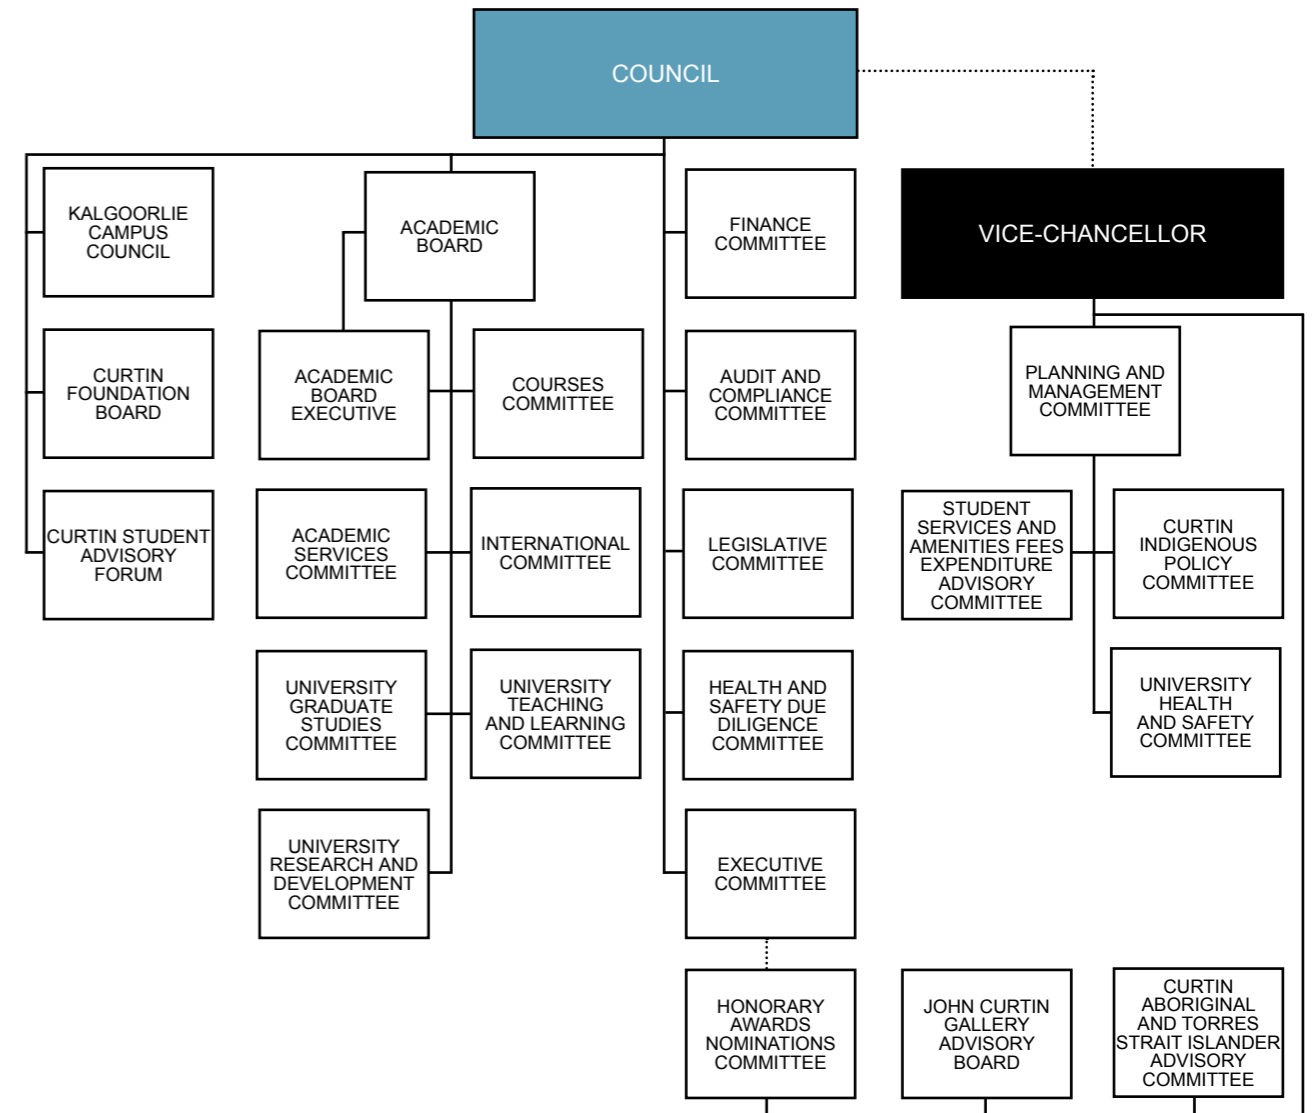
COUNCIL

KALGOORLIE CAMPUS COUNCIL

CURTIN FOUNDATION BOARD

CURTIN STUDENT ADVISORY FORUM

ACADEMIC BOARD

ACADEMIC BOARD EXECUTIVE

COURSES COMMITTEE

ACADEMIC SERVICES COMMITTEE

INTERNATIONAL COMMITTEE

UNIVERSITY GRADUATE STUDIES COMMITTEE

UNIVERSITY TEACHING AND LEARNING COMMITTEE

UNIVERSITY RESEARCH AND DEVELOPMENT COMMITTEE

FINANCE COMMITTEE

AUDIT AND COMPLIANCE COMMITTEE

LEGISLATIVE COMMITTEE

HEALTH AND SAFETY DUE DILIGENCE COMMITTEE

EXECUTIVE COMMITTEE

HONORARY AWARDS NOMINATIONS COMMITTEE

VICE-CHANCELLOR

PLANNING AND MANAGEMENT COMMITTEE

STUDENT SERVICES AND AMENITIES FEES EXPENDITURE ADVISORY COMMITTEE

CURTIN INDIGENOUS POLICY COMMITTEE

UNIVERSITY HEALTH AND SAFETY COMMITTEE

JOHN CURTIN GALLERY ADVISORY BOARD

CURTIN ABORIGINAL AND TORRES STRAIT ISLANDER ADVISORY COMMITTEE